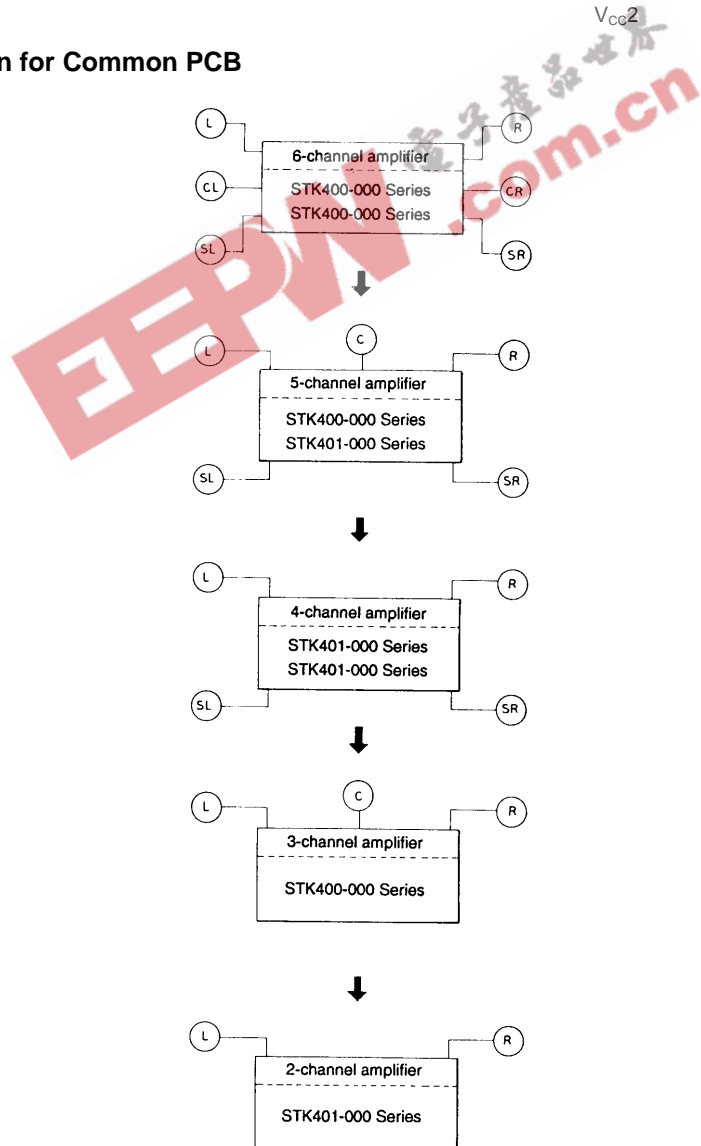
$V_{CC}2$

n for Common PCB

L
R
6-channel amplifier
CL
STK400-000 Series
CR
STK400-000 Series
SL
SR

L
C
R
5-channel amplifier
STK400-000 Series
STK401-000 Series
SL
SR

L
R
4-channel amplifier
STK401-000 Series
STK401-000 Series
SL
SR

L
C
R
3-channel amplifier
STK400-000 Series

L
R
2-channel amplifier
STK401-000 Series

EEPW .com.cn 电子产品世界